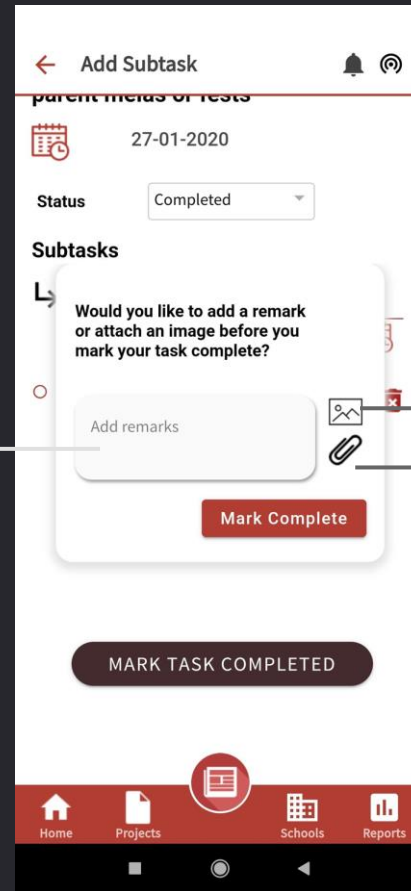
Add Subtask

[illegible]

27-01-2020

Status

Completed

Subtasks

Would you like to add a remark or attach an image before you mark your task complete?

Add remarks

Mark Complete

MARK TASK COMPLETED

Home

Projects

Schools

Reports